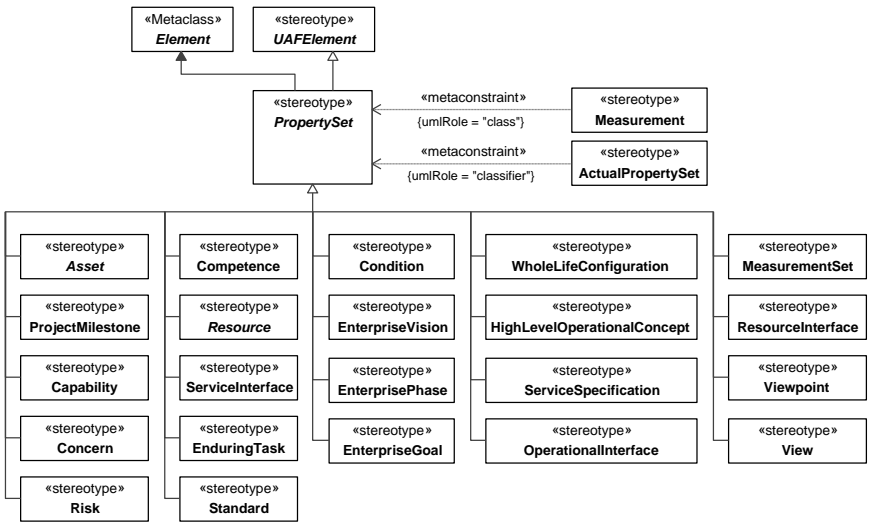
«Metaclass»
Element

«stereotype»
UAFElement

«stereotype»
PropertySet

«metaconstraint»
{umlRole = "class"}

«stereotype»
Measurement

«metaconstraint»
{umlRole = "classifier"}

«stereotype»
ActualPropertySet

«stereotype»
Asset

«stereotype»
ProjectMilestone

«stereotype»
Capability

«stereotype»
Concern

«stereotype»
Risk

«stereotype»
Competence

«stereotype»
Resource

«stereotype»
ServiceInterface

«stereotype»
EnduringTask

«stereotype»
Standard

«stereotype»
Condition

«stereotype»
EnterpriseVision

«stereotype»
EnterprisePhase

«stereotype»
EnterpriseGoal

«stereotype»
WholeLifeConfiguration

«stereotype»
HighLevelOperationalConcept

«stereotype»
ServiceSpecification

«stereotype»
OperationalInterface

«stereotype»
MeasurementSet

«stereotype»
ResourceInterface

«stereotype»
Viewpoint

«stereotype»
View